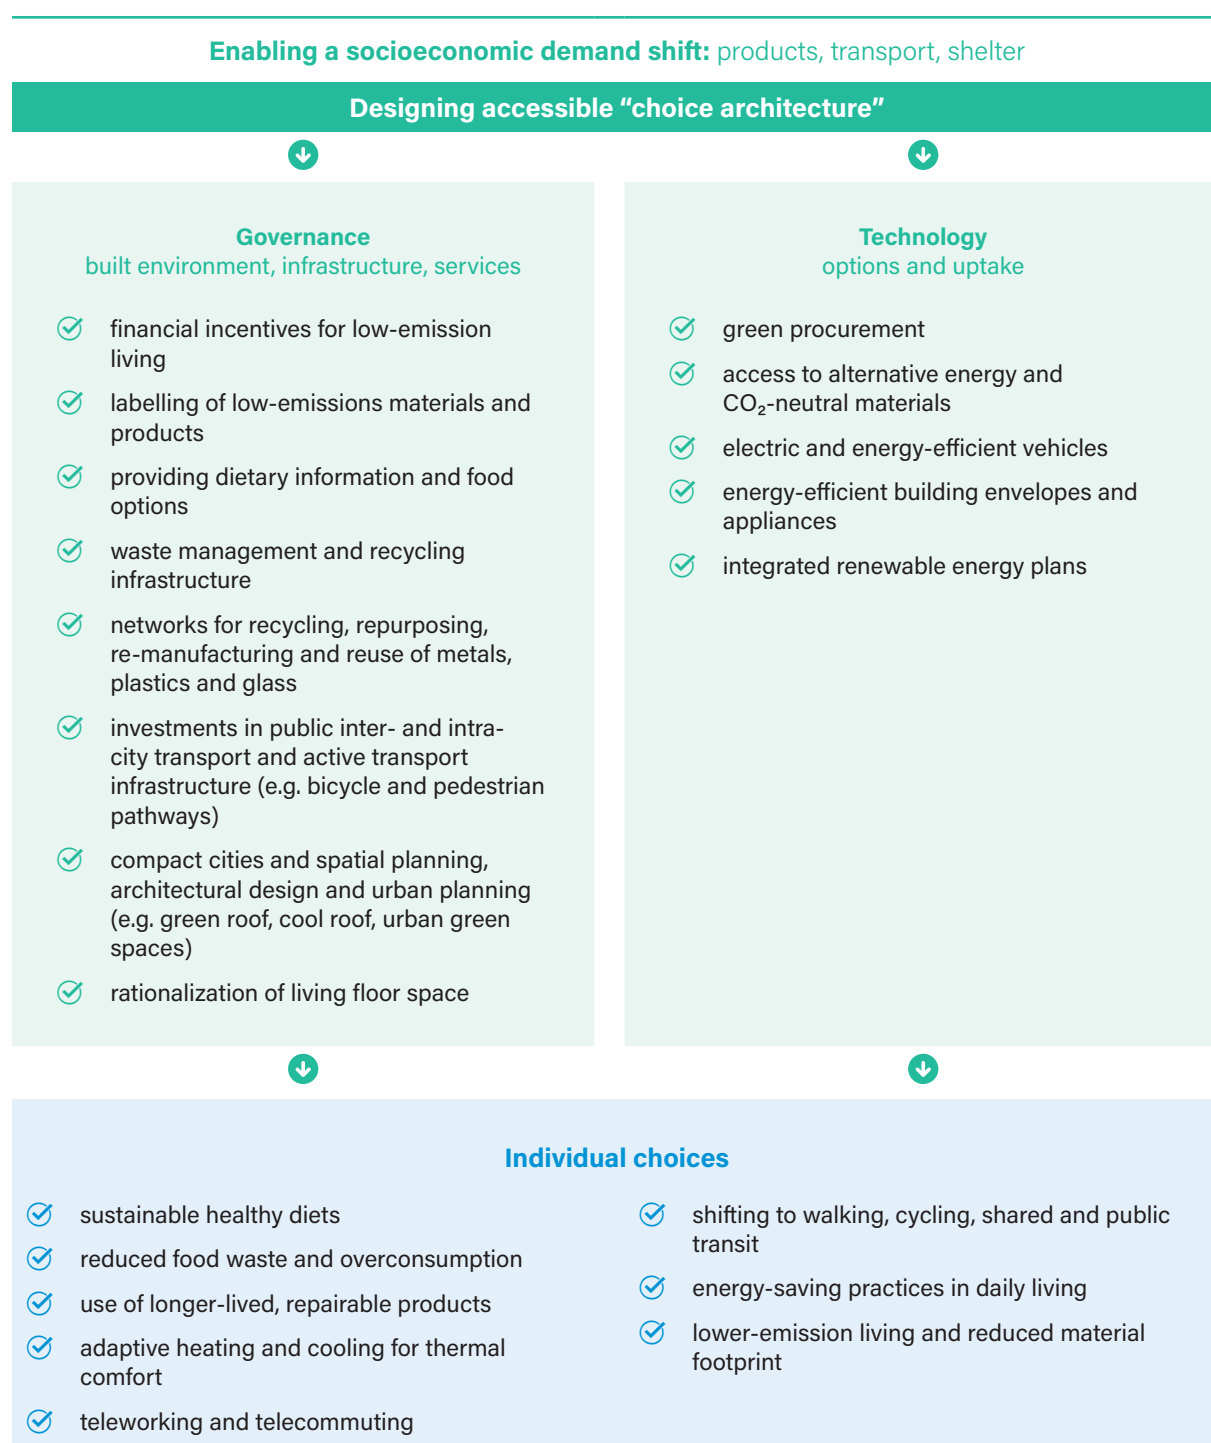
Enabling a socioeconomic demand shift: products, transport, shelter

Designing accessible "choice architecture"

Governance
built environment, infrastructure, services

financial incentives for low-emission living

labelling of low-emissions materials and products

providing dietary information and food options

waste management and recycling infrastructure

networks for recycling, repurposing, re-manufacturing and reuse of metals, plastics and glass

investments in public inter- and intra-city transport and active transport infrastructure (e.g. bicycle and pedestrian pathways)

compact cities and spatial planning, architectural design and urban planning (e.g. green roof, cool roof, urban green spaces)

rationalization of living floor space

Technology
options and uptake

green procurement

access to alternative energy and $CO_2$-neutral materials

electric and energy-efficient vehicles

energy-efficient building envelopes and appliances

integrated renewable energy plans

Individual choices

sustainable healthy diets

reduced food waste and overconsumption

use of longer-lived, repairable products

adaptive heating and cooling for thermal comfort

teleworking and telecommuting

shifting to walking, cycling, shared and public transit

energy-saving practices in daily living

lower-emission living and reduced material footprint